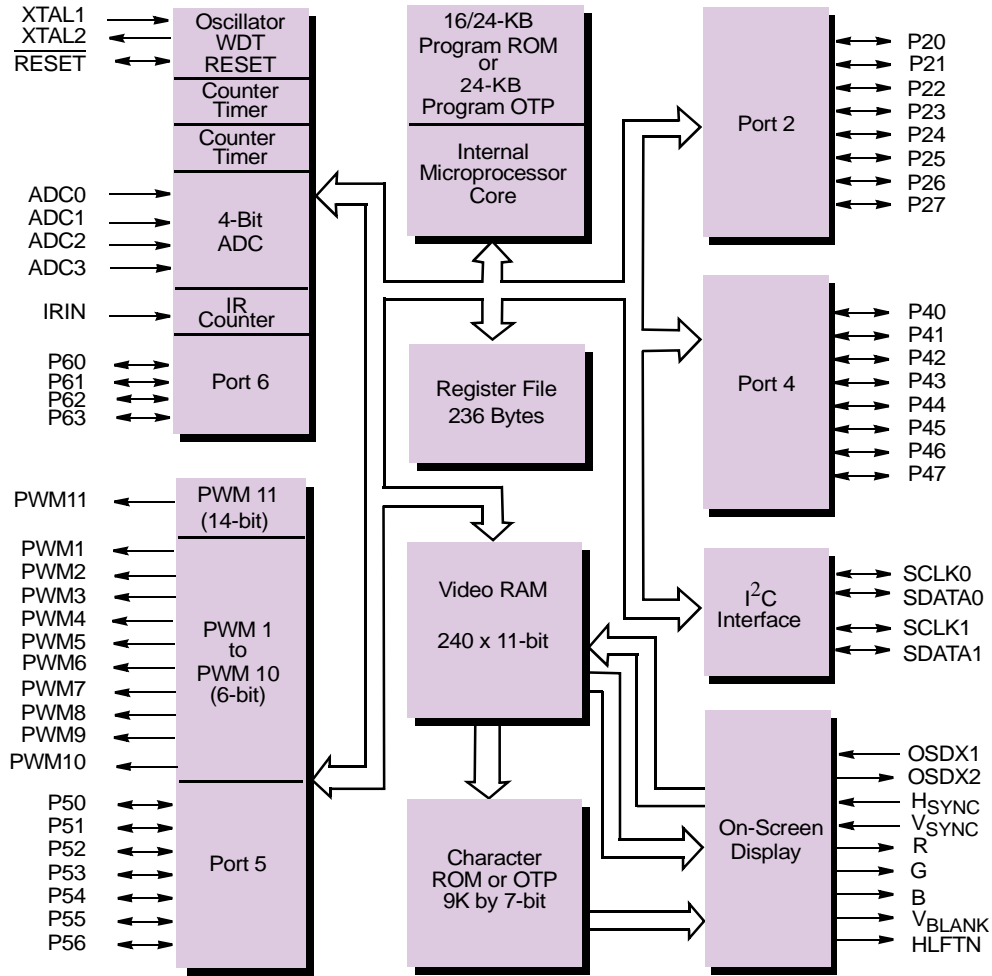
XTAL1
XTAL2
$\overline{\text{RESET}}$

Oscillator
WDT
RESET

Counter
Timer

Counter
Timer

ADC0
ADC1
ADC2
ADC3

4-Bit
ADC

IRIN

IR
Counter

P60
P61
P62
P63

Port 6

16/24-KB
Program ROM
or
24-KB
Program OTP

Internal
Microprocessor
Core

Register File
236 Bytes

Port 2

P20
P21
P22
P23
P24
P25
P26
P27

Port 4

P40
P41
P42
P43
P44
P45
P46
P47

PWM11

PWM 11
(14-bit)

PWM1
PWM2
PWM3
PWM4
PWM5
PWM6
PWM7
PWM8
PWM9
PWM10

PWM 1
to
PWM 10
(6-bit)

P50
P51
P52
P53
P54
P55
P56

Port 5

Video RAM

240 x 11-bit

$I^2C$
Interface

SCLK0
SDATA0
SCLK1
SDATA1

Character
ROM or OTP
9K by 7-bit

On-Screen
Display

OSDX1
OSDX2
$H_{SYNC}$
$V_{SYNC}$
R
G
B
$V_{BLANK}$
HLFTN